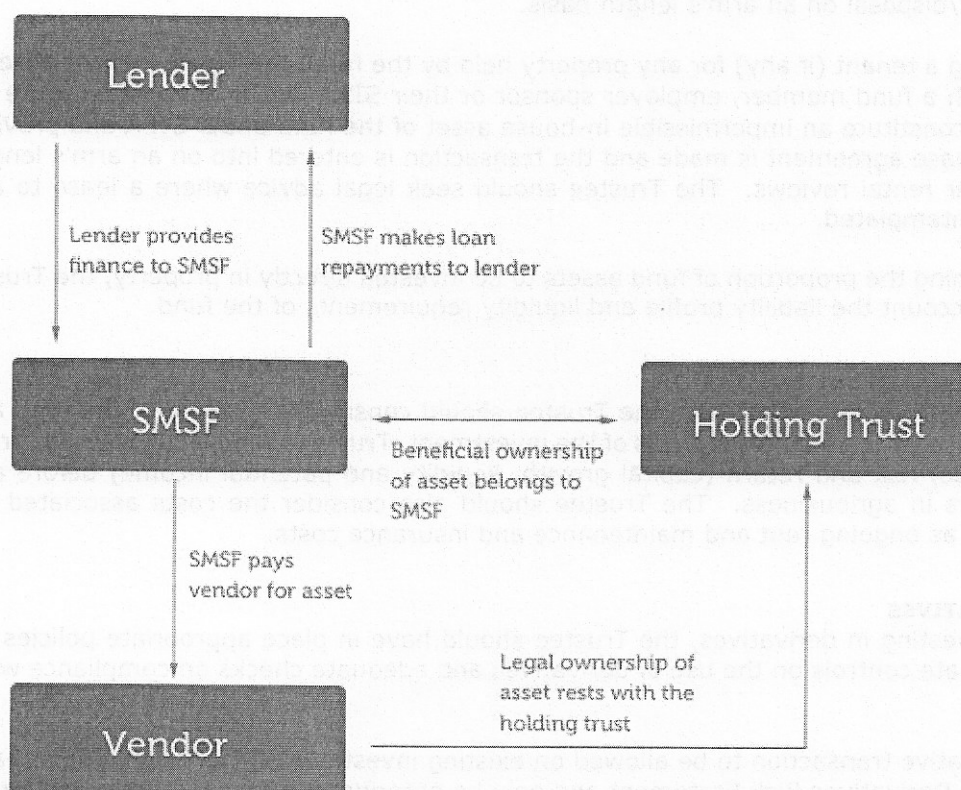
Lender

Lender provides finance to SMSF

SMSF makes loan repayments to lender

SMSF

Holding Trust

Beneficial ownership of asset belongs to SMSF

SMSF pays vendor for asset

Legal ownership of asset rests with the holding trust

Vendor